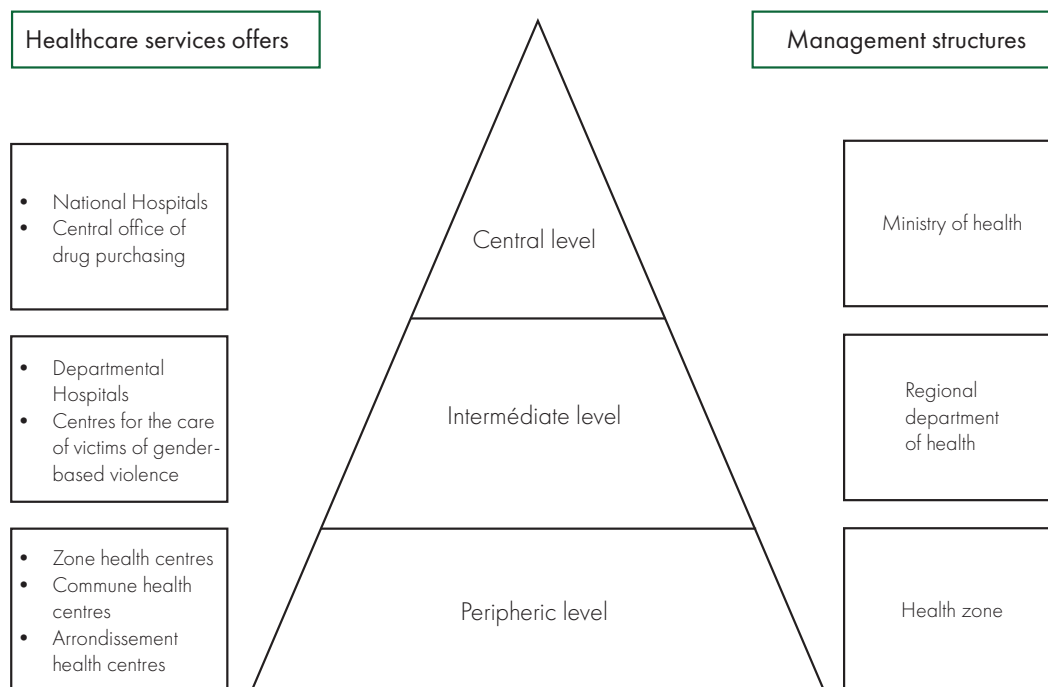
Healthcare services offers

Management structures

- National Hospitals
- Central office of drug purchasing

Central level

Ministry of health

- Departmental Hospitals
- Centres for the care of victims of gender-based violence

Intermédiate level

Regional department of health

- Zone health centres
- Commune health centres
- Arrondissement health centres

Peripheric level

Health zone